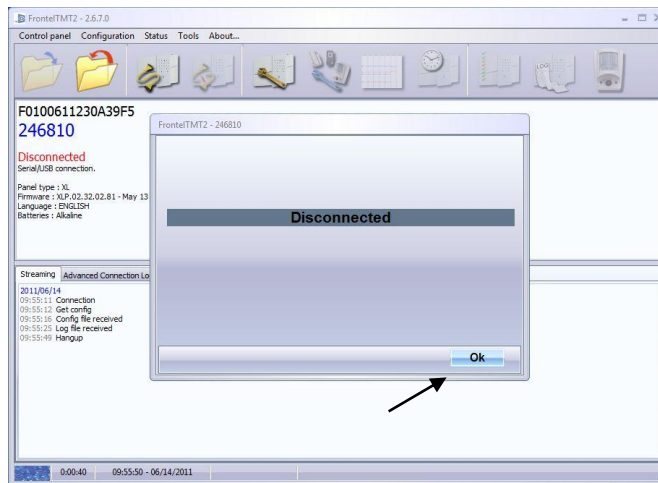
FrontelTMT2 - 2.6.7.0

Control panel Configuration Status Tools About...

F0100611230A39F5
246810

Disconnected
Serial/USB connection.

Panel type : XL
Firmware : XLP.02.32.02.81 - May 13
Language : ENGLISH
Batteries : Alkaline

FrontelTMT2 - 246810

Disconnected

Ok

Streaming Advanced Connection Lo

2011/06/14
09:55:11 Connection
09:55:12 Get config
09:55:16 Config file received
09:55:25 Log file received
09:55:49 Hangup

0:00:40 09:55:50 - 06/14/2011